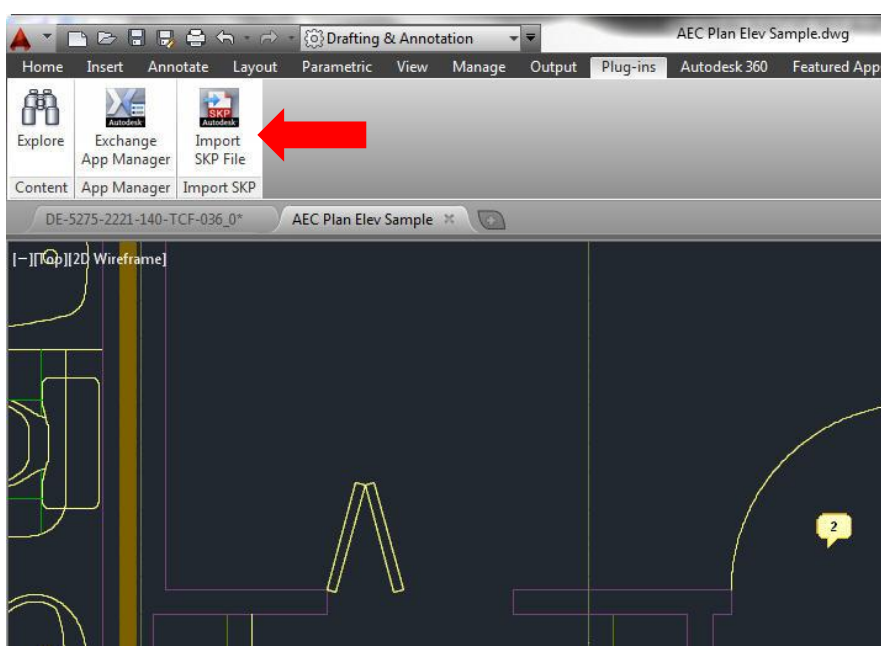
Drafting & Annotation

AEC Plan Elev Sample.dwg

Home Insert Annotate Layout Parametric View Manage Output Plug-ins Autodesk 360 Featured App

Explore

Autodesk
Exchange App Manager

SKP
Autodesk
Import SKP File

Content App Manager Import SKP

DE-5275-2221-140-TCF-036_0*

AEC Plan Elev Sample

[−][Top][2D Wireframe]

2